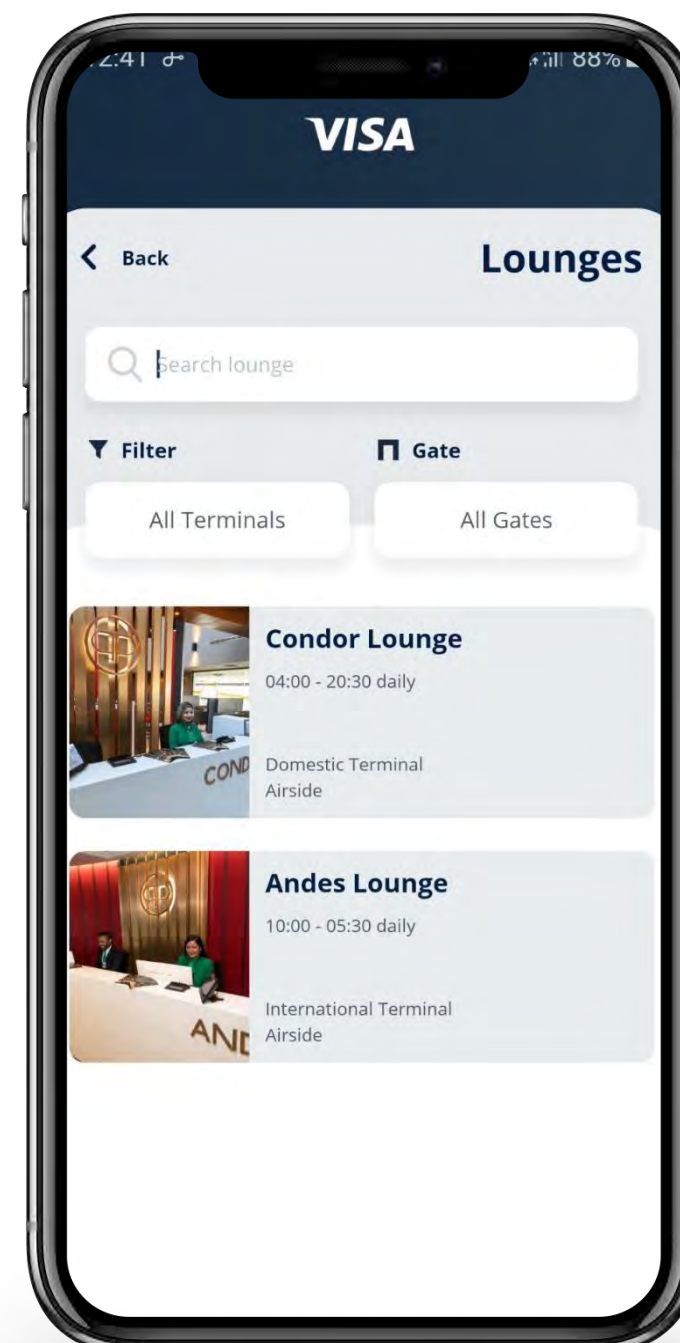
2:41

88%

VISA

Back

Lounges

Search lounge

Filter

Gate

All Terminals

All Gates

COND

Condor Lounge

04:00 - 20:30 daily

Domestic Terminal
Airside

ANI

Andes Lounge

10:00 - 05:30 daily

International Terminal
Airside